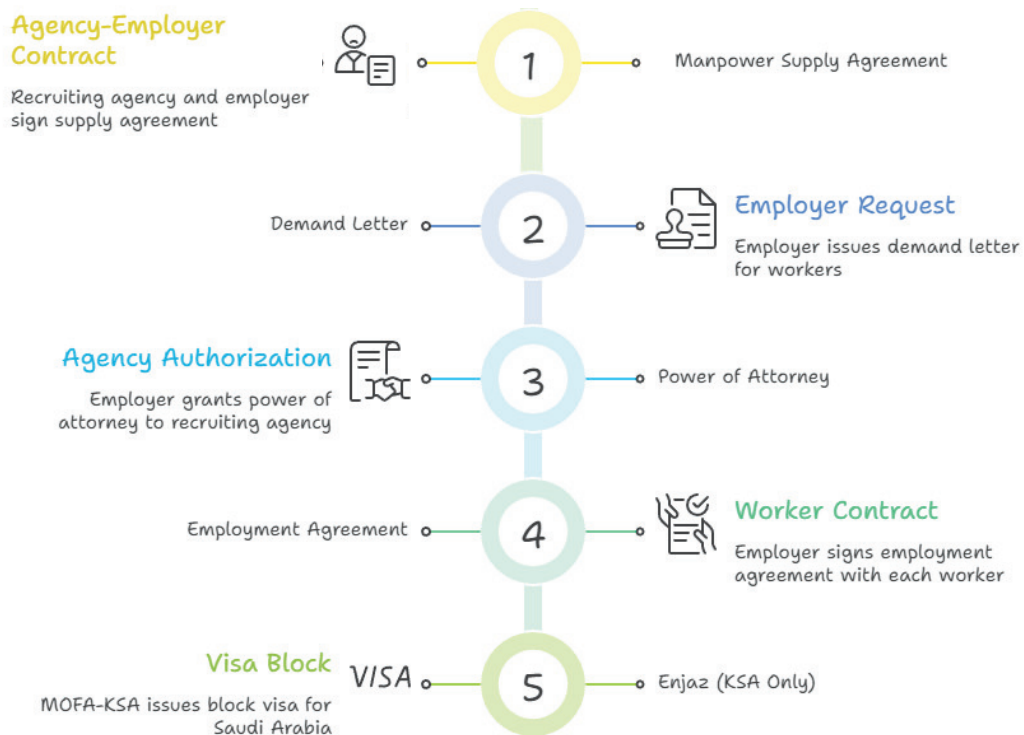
Agency-Employer Contract

Recruiting agency and employer sign supply agreement

1

Manpower Supply Agreement

Demand Letter

2

Employer Request

Employer issues demand letter for workers

Agency Authorization

Employer grants power of attorney to recruiting agency

3

Power of Attorney

Employment Agreement

4

Worker Contract

Employer signs employment agreement with each worker

Visa Block

MOFA-KSA issues block visa for Saudi Arabia

VISA

5

Enjaz (KSA Only)